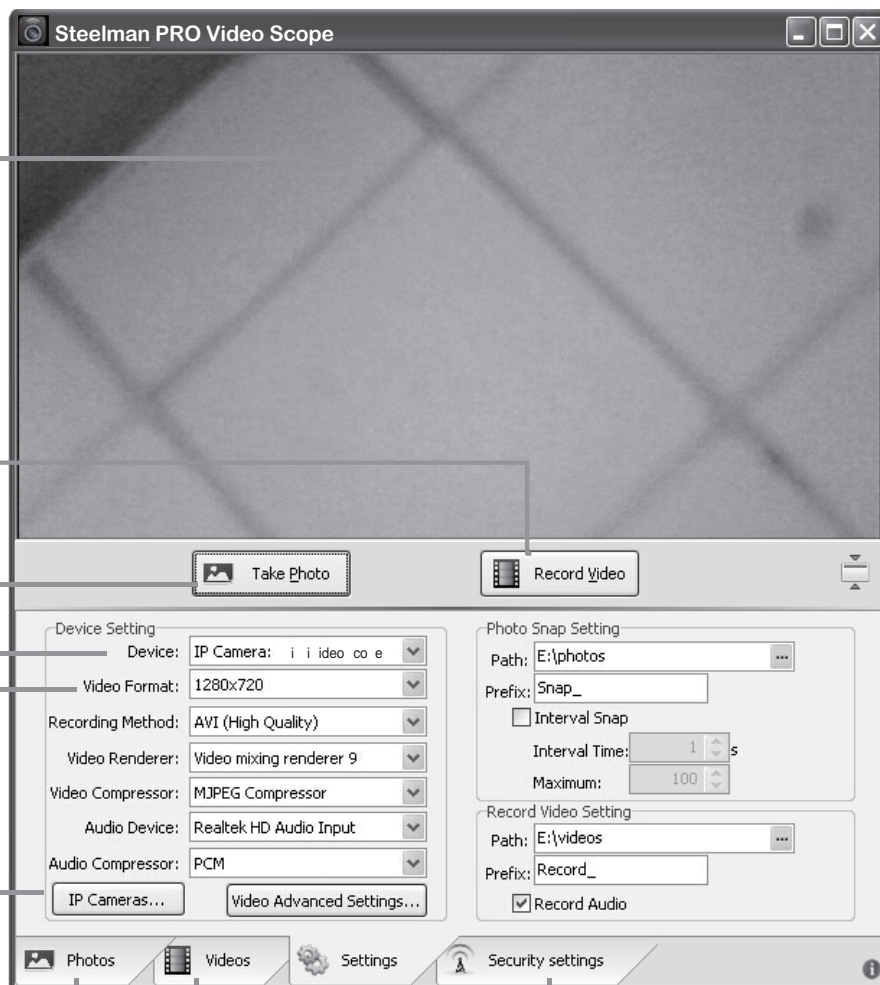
Steelman PRO Video Scope

Take Photo

Record Video

Device Setting

Device: IP Camera: i i ideo co e

Video Format: 1280x720

Recording Method: AVI (High Quality)

Video Renderer: Video mixing renderer 9

Video Compressor: MJPEG Compressor

Audio Device: Realtek HD Audio Input

Audio Compressor: PCM

IP Cameras...

Video Advanced Settings...

Photo Snap Setting

Path: E:\photos

Prefix: Snap_

Interval Snap

Interval Time: 1 s

Maximum: 100

Record Video Setting

Path: E:\videos

Prefix: Record_

Record Audio

Photos

Videos

Settings

Security settings